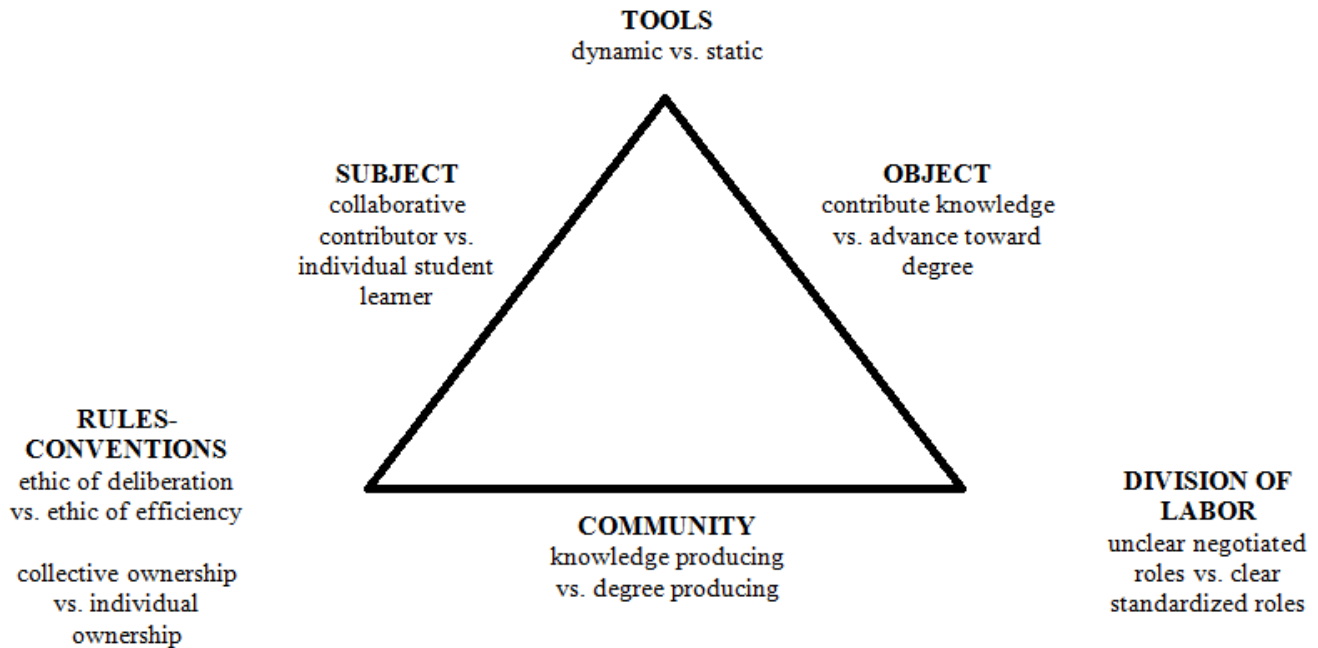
TOOLS
dynamic vs. static

SUBJECT
collaborative contributor vs. individual student learner

OBJECT
contribute knowledge vs. advance toward degree

RULES-CONVENTIONS
ethic of deliberation vs. ethic of efficiency

collective ownership vs. individual ownership

COMMUNITY
knowledge producing vs. degree producing

DIVISION OF LABOR
unclear negotiated roles vs. clear standardized roles